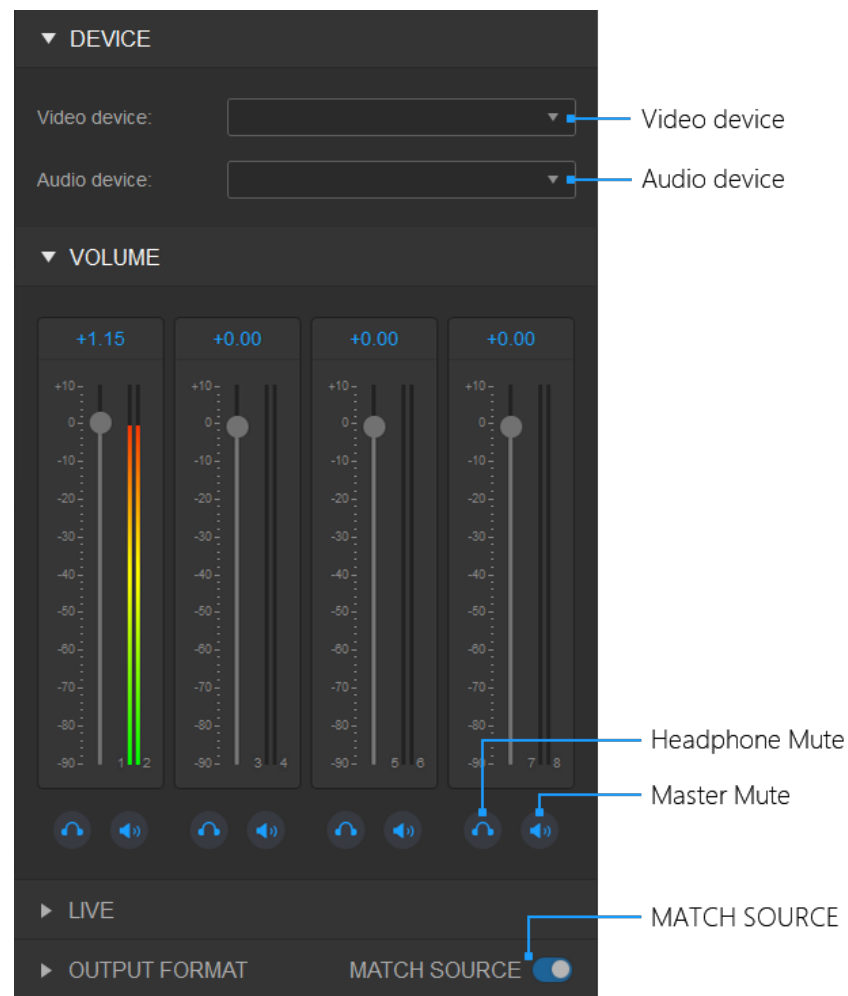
DEVICE

Video device:

Video device

Audio device:

Audio device

VOLUME

+1.15 +0.00 +0.00 +0.00

+10
0
-10
-20
-30
-40
-50
-60
-70
-80
-90

1 2 3 4 5 6 7 8

Headphone Mute

Master Mute

LIVE

OUTPUT FORMAT

MATCH SOURCE

MATCH SOURCE